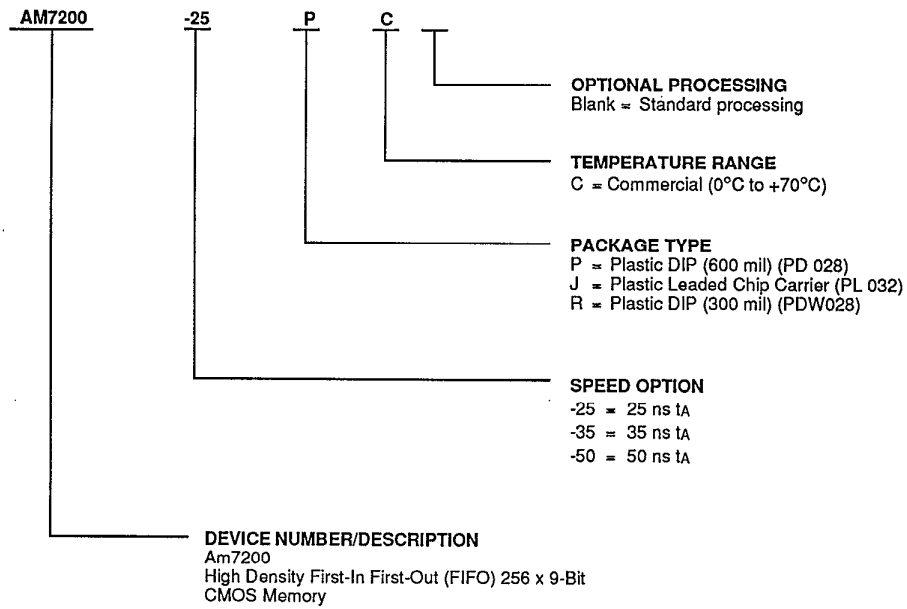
AM7200 -25 P C

OPTIONAL PROCESSING
Blank = Standard processing

TEMPERATURE RANGE
C = Commercial (0°C to +70°C)

PACKAGE TYPE
P = Plastic DIP (600 mil) (PD 028)
J = Plastic Leaded Chip Carrier (PL 032)
R = Plastic DIP (300 mil) (PDW028)

SPEED OPTION
-25 = 25 ns $t_A$
-35 = 35 ns $t_A$
-50 = 50 ns $t_A$

DEVICE NUMBER/DESCRIPTION
Am7200
High Density First-In First-Out (FIFO) 256 x 9-Bit
CMOS Memory